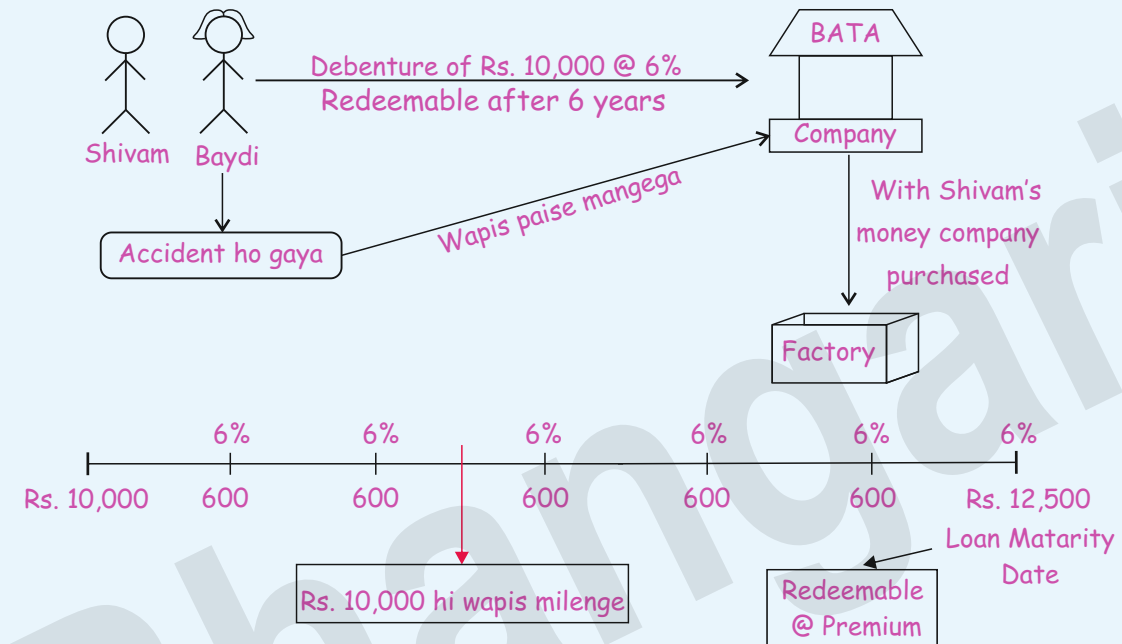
BATA

Shivam Baydi

Debenture of Rs. 10,000 @ 6%
Redeemable after 6 years

Company

Wapis paise mangega

Accident ho gaya

With Shivam's money company purchased

Factory

6% 6% 6% 6% 6% 6%

Rs. 10,000 600 600 600 600 600 Rs. 12,500

Loan Matarity Date

Rs. 10,000 hi wapis milenge

Redeemable @ Premium

bhangar